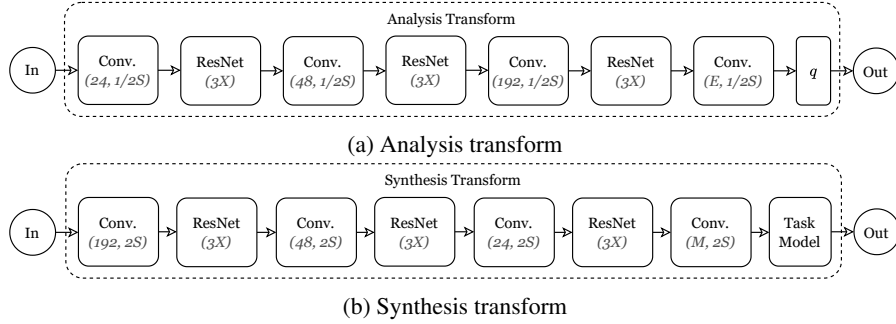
Analysis Transform

In

Conv.
(24, 1/2S)

ResNet
(3X)

Conv.
(48, 1/2S)

ResNet
(3X)

Conv.
(192, 1/2S)

ResNet
(3X)

Conv.
(E, 1/2S)

$q$

Out

(a) Analysis transform

Synthesis Transform

In

Conv.
(192, 2S)

ResNet
(3X)

Conv.
(48, 2S)

ResNet
(3X)

Conv.
(24, 2S)

ResNet
(3X)

Conv.
(M, 2S)

Task
Model

Out

(b) Synthesis transform